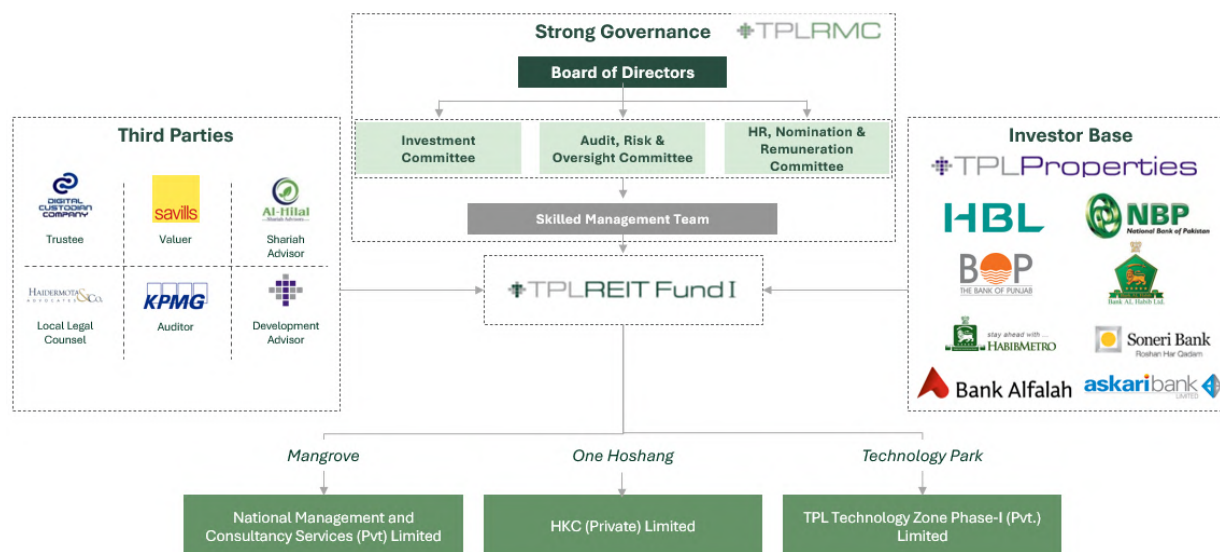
Strong Governance TPLRMC

Board of Directors

Investment Committee

Audit, Risk & Oversight Committee

HR, Nomination & Remuneration Committee

Skilled Management Team

Third Parties

DIGITAL CUSTODIAN COMPANY
Trustee

savills
Valuer

Al-Hilal Shariah Advisors
Shariah Advisor

HAIDERMOTA & Co.
Local Legal Counsel

KPMG
Auditor

Development Advisor

TPLREIT Fund I

Investor Base

TPLProperties

HBL

NBP National Bank of Pakistan

BOP THE BANK OF PUNJAB

Bank AL Habib Ltd.

stay ahead with... HABIBMETRO

Soneri Bank Roshan Har Qadam

Bank Alfalah

askaribank LIMITED

Mangrove

One Hoshang

Technology Park

National Management and Consultancy Services (Pvt) Limited

HKC (Private) Limited

TPL Technology Zone Phase-I (Pvt.) Limited